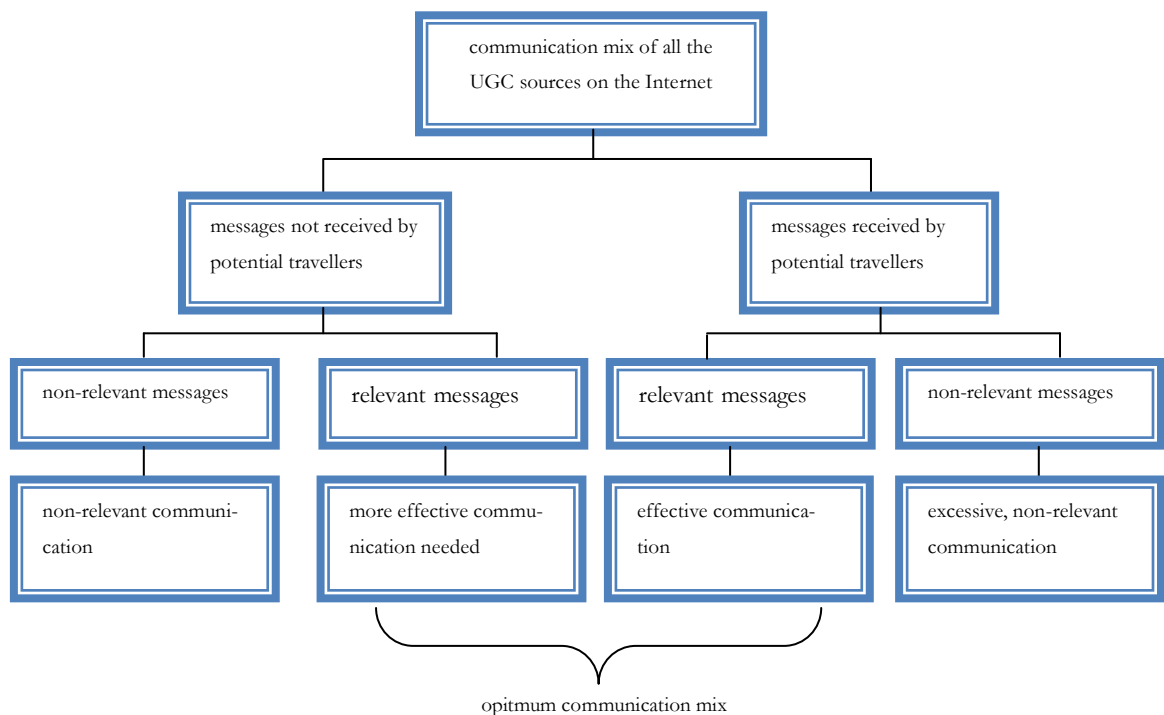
communication mix of all the UGC sources on the Internet

messages not received by potential travellers

messages received by potential travellers

non-relevant messages

relevant messages

relevant messages

non-relevant messages

non-relevant communication

more effective communication needed

effective communication

excessive, non-relevant communication

opitmum communication mix